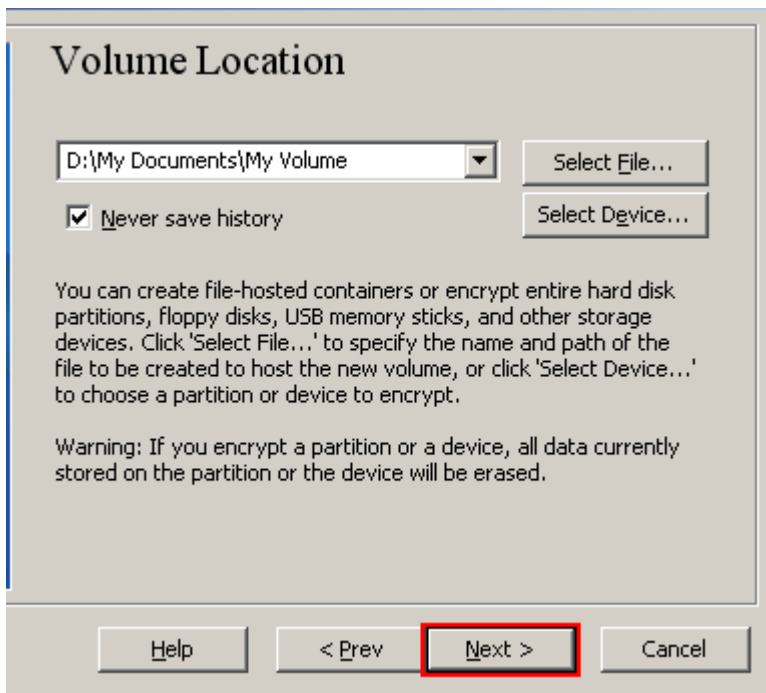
Volume Location

D:\My Documents\My Volume

Select File...

Never save history

Select Device...

You can create file-hosted containers or encrypt entire hard disk partitions, floppy disks, USB memory sticks, and other storage devices. Click 'Select File...' to specify the name and path of the file to be created to host the new volume, or click 'Select Device...' to choose a partition or device to encrypt.

Warning: If you encrypt a partition or a device, all data currently stored on the partition or the device will be erased.

Help

< Prev

Next >

Cancel